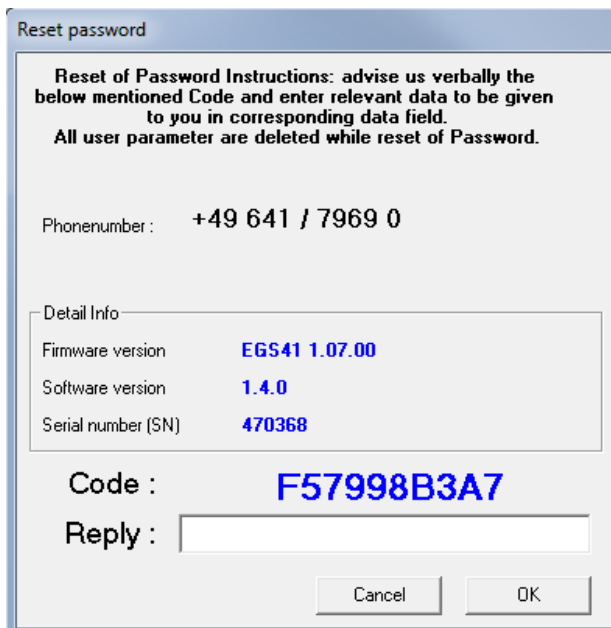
Reset password

Reset of Password Instructions: advise us verbally the below mentioned Code and enter relevant data to be given to you in corresponding data field.
All user parameter are deleted while reset of Password.

Phonenumber : +49 641 / 7969 0

Detail Info

Firmware version EGS41 1.07.00

Software version 1.4.0

Serial number (SN) 470368

Code : F57998B3A7

Reply :

Cancel

OK